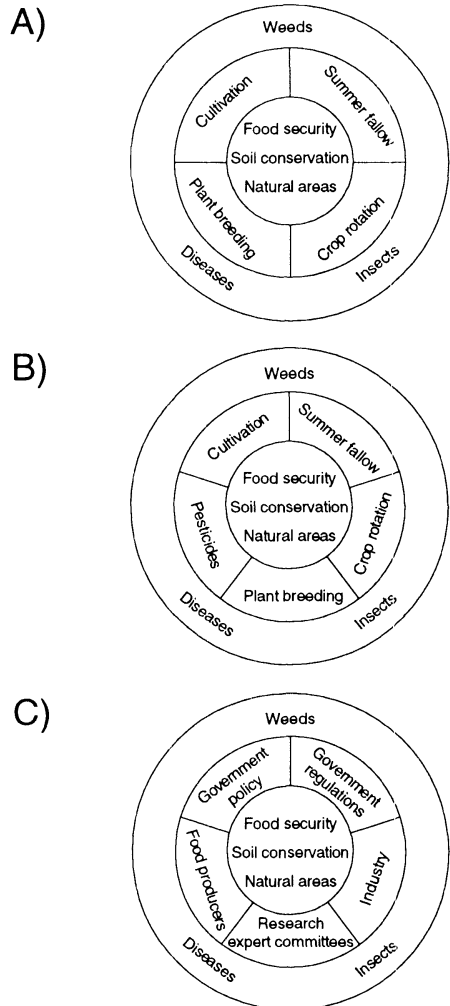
A)

Weeds

Cultivation

Summer fallow

Food security

Soil conservation

Natural areas

Plant breeding

Crop rotation

Diseases

Insects

B)

Weeds

Cultivation

Summer fallow

Food security

Soil conservation

Natural areas

Pesticides

Crop rotation

Plant breeding

Diseases

Insects

C)

Weeds

Government policy

Government regulations

Food security

Soil conservation

Natural areas

Food producers

Industry

Research expert committees

Diseases

Insects